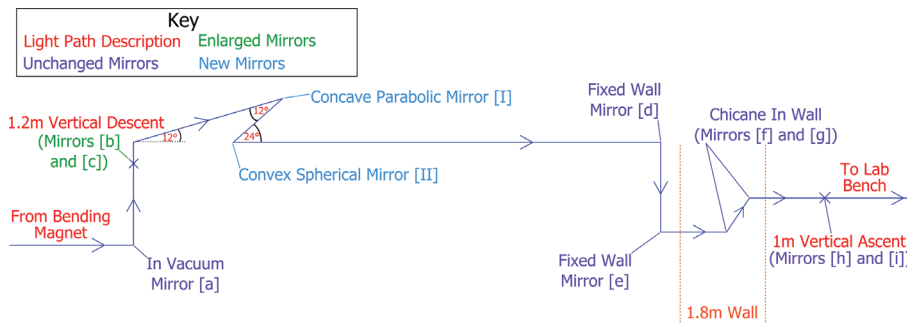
Key
Light Path Description Enlarged Mirrors
Unchanged Mirrors New Mirrors

1.2m Vertical Descent (Mirrors [b] and [c])

12°

12°

Concave Parabolic Mirror [I]

24°

Convex Spherical Mirror [II]

Fixed Wall Mirror [d]

Chicane In Wall (Mirrors [f] and [g])

To Lab Bench

From Bending Magnet

In Vacuum Mirror [a]

Fixed Wall Mirror [e]

1m Vertical Ascent (Mirrors [h] and [i])

1.8m Wall